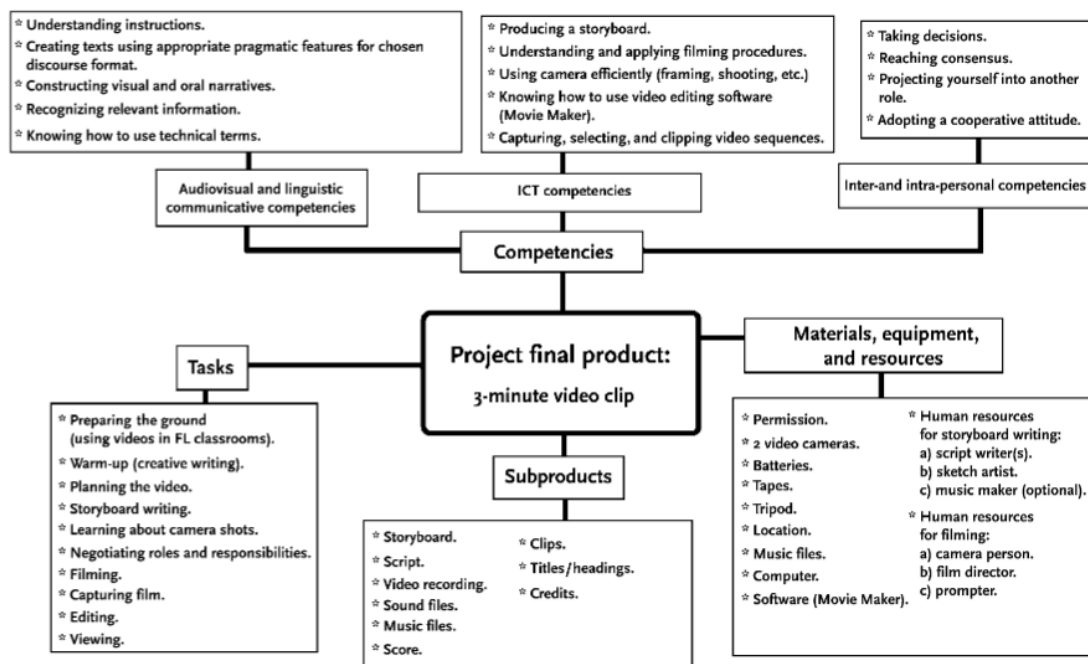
* Understanding instructions.
* Creating texts using appropriate pragmatic features for chosen discourse format.
* Constructing visual and oral narratives.
* Recognizing relevant information.
* Knowing how to use technical terms.

Audiovisual and linguistic communicative competencies

* Producing a storyboard.
* Understanding and applying filming procedures.
* Using camera efficiently (framing, shooting, etc.)
* Knowing how to use video editing software (Movie Maker).
* Capturing, selecting, and clipping video sequences.

ICT competencies

* Taking decisions.
* Reaching consensus.
* Projecting yourself into another role.
* Adopting a cooperative attitude.

Inter-and intra-personal competencies

Competencies

Project final product:
3-minute video clip

Tasks

* Preparing the ground (using videos in FL classrooms).
* Warm-up (creative writing).
* Planning the video.
* Storyboard writing.
* Learning about camera shots.
* Negotiating roles and responsibilities.
* Filming.
* Capturing film.
* Editing.
* Viewing.

Subproducts

* Storyboard.
* Script.
* Video recording.
* Sound files.
* Music files.
* Score.
* Clips.
* Titles/headings.
* Credits.

Materials, equipment, and resources

* Permission.
* 2 video cameras.
* Batteries.
* Tapes.
* Tripod.
* Location.
* Music files.
* Computer.
* Software (Movie Maker).
* Human resources for storyboard writing:
a) script writer(s).
b) sketch artist.
c) music maker (optional).
* Human resources for filming:
a) camera person.
b) film director.
c) prompter.